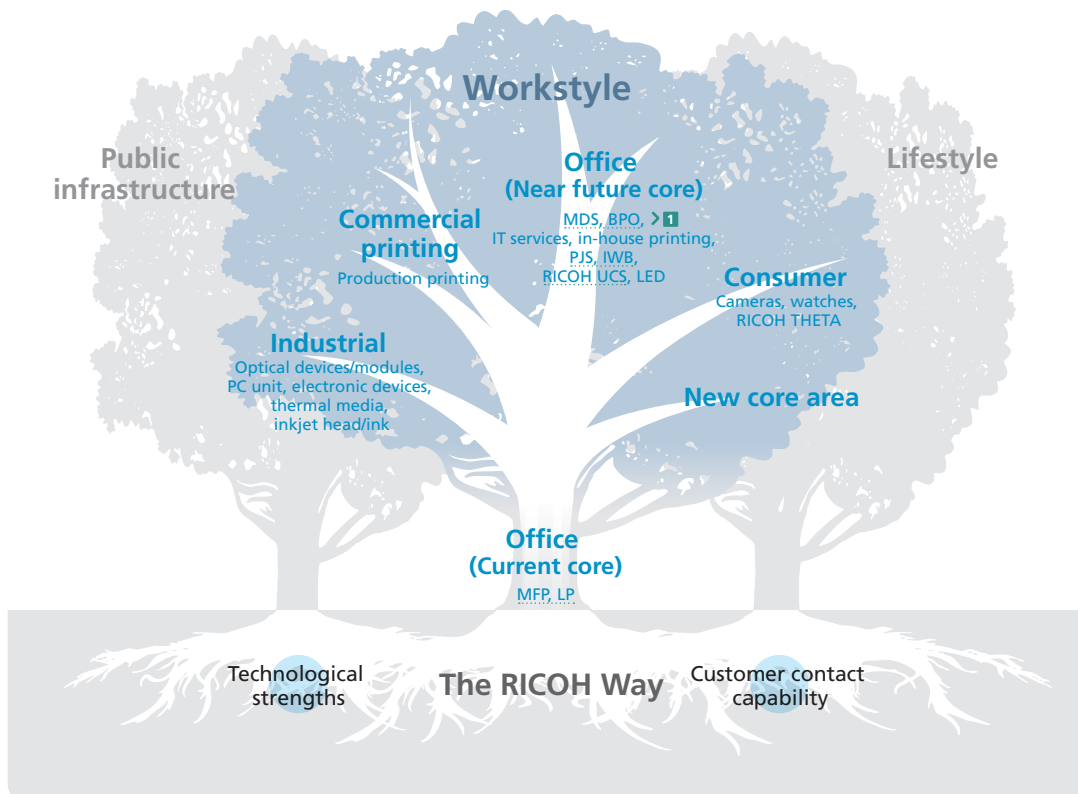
Workstyle

Public infrastructure

Lifestyle

Office
(Near future core)
MDS, BPO, > 1
IT services, in-house printing, PJS, IWB, RICOH UCS, LED

Commercial printing
Production printing

Consumer
Cameras, watches, RICOH THETA

Industrial
Optical devices/modules, PC unit, electronic devices, thermal media, inkjet head/ink

New core area

Office
(Current core)
MFP, LP

Technological strengths

The RICOH Way

Customer contact capability